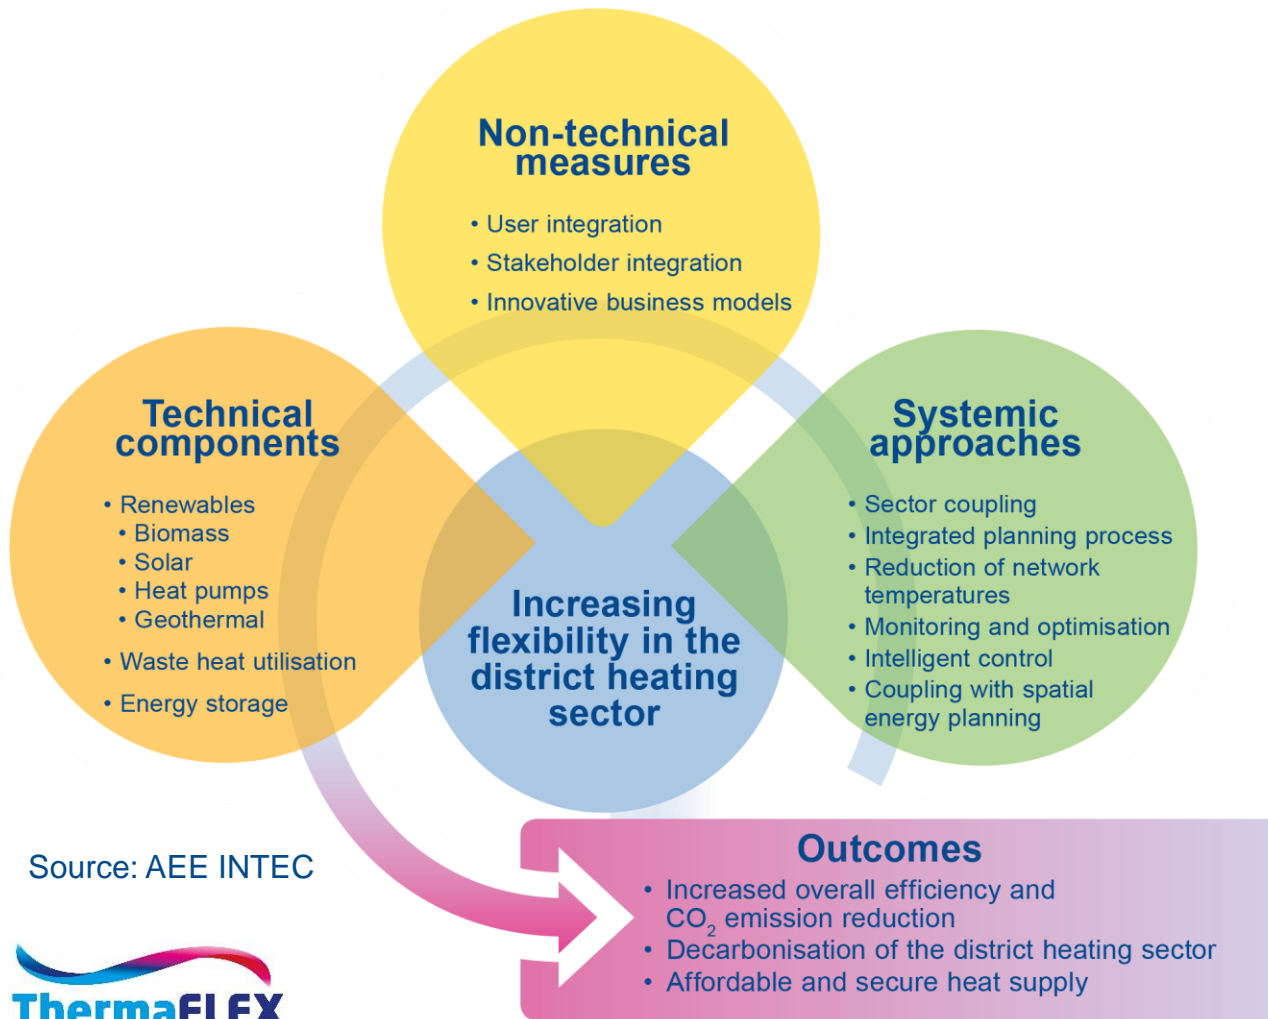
Non-technical measures

• User integration
• Stakeholder integration
• Innovative business models

Technical components

• Renewables
• Biomass
• Solar
• Heat pumps
• Geothermal
• Waste heat utilisation
• Energy storage

Increasing flexibility in the district heating sector

Systemic approaches

• Sector coupling
• Integrated planning process
• Reduction of network temperatures
• Monitoring and optimisation
• Intelligent control
• Coupling with spatial energy planning

Source: AEE INTEC

Outcomes

• Increased overall efficiency and $CO_2$ emission reduction
• Decarbonisation of the district heating sector
• Affordable and secure heat supply

ThermaFLEX